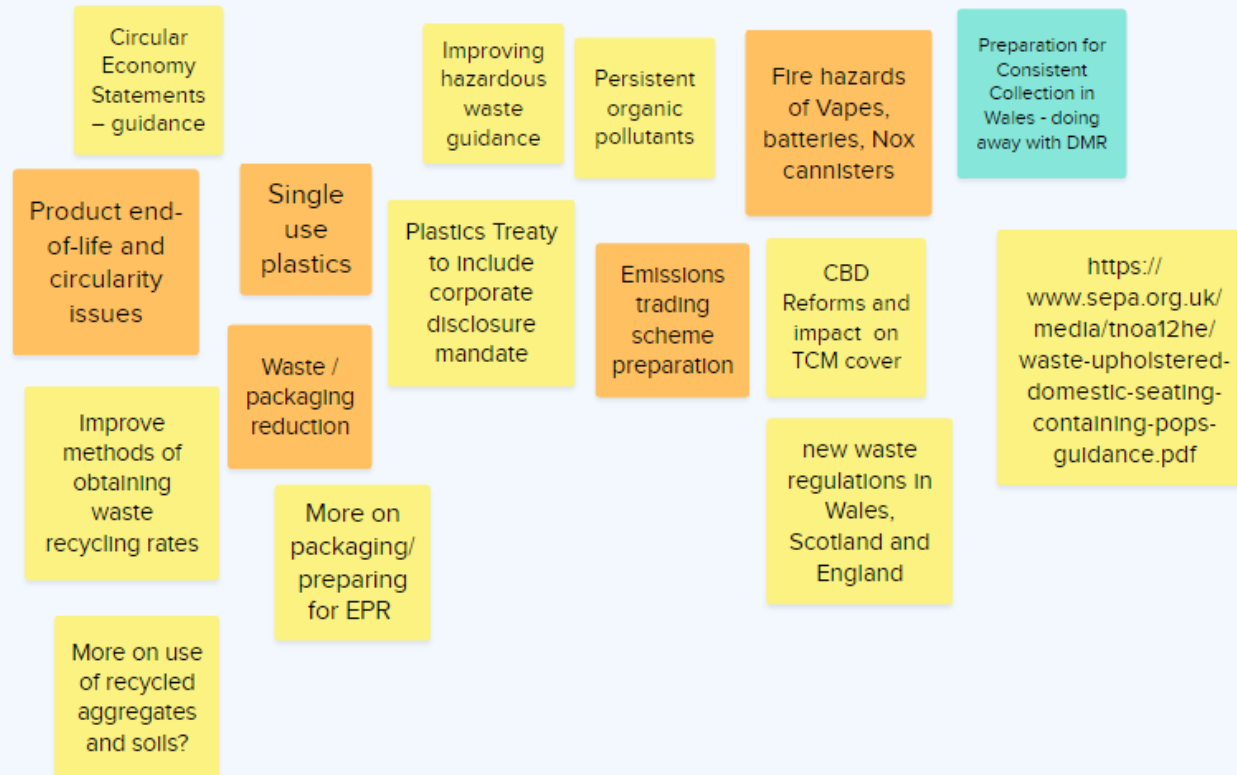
Circular Economy Statements – guidance

Product end-of-life and circularity issues

Single use plastics

Waste / packaging reduction

Improve methods of obtaining waste recycling rates

More on packaging/ preparing for EPR

More on use of recycled aggregates and soils?

Improving hazardous waste guidance

Plastics Treaty to include corporate disclosure mandate

Persistent organic pollutants

Emissions trading scheme preparation

Fire hazards of Vapes, batteries, Nox cannisters

CBD Reforms and impact on TCM cover

new waste regulations in Wales, Scotland and England

Preparation for Consistent Collection in Wales - doing away with DMR

https://www.sepa.org.uk/media/tnoa12he/waste-upholstered-domestic-seating-containing-pops-guidance.pdf